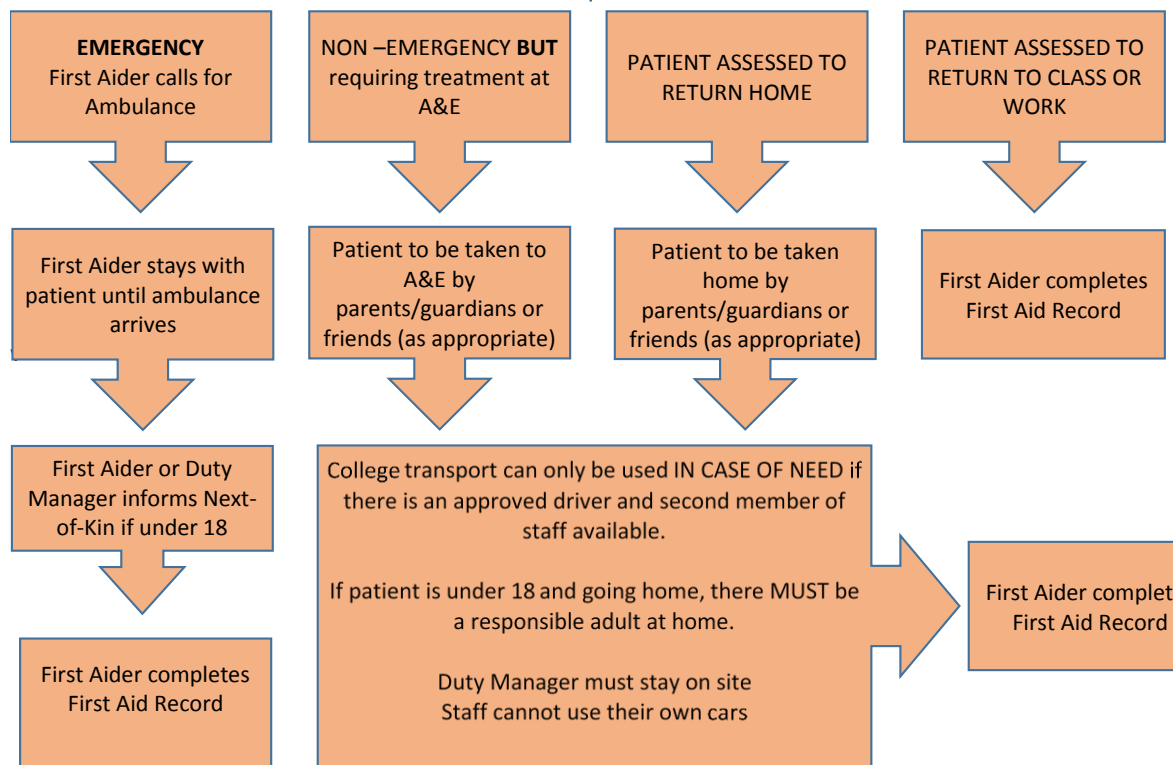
EMERGENCY
First Aider calls for Ambulance

NON –EMERGENCY BUT requiring treatment at A&E

PATIENT ASSESSED TO RETURN HOME

PATIENT ASSESSED TO RETURN TO CLASS OR WORK

First Aider stays with patient until ambulance arrives

Patient to be taken to A&E by parents/guardians or friends (as appropriate)

Patient to be taken home by parents/guardians or friends (as appropriate)

First Aider completes First Aid Record

First Aider or Duty Manager informs Next-of-Kin if under 18

College transport can only be used IN CASE OF NEED if there is an approved driver and second member of staff available.

If patient is under 18 and going home, there MUST be a responsible adult at home.

Duty Manager must stay on site
Staff cannot use their own cars

First Aider complet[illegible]
First Aid Record

First Aider completes First Aid Record